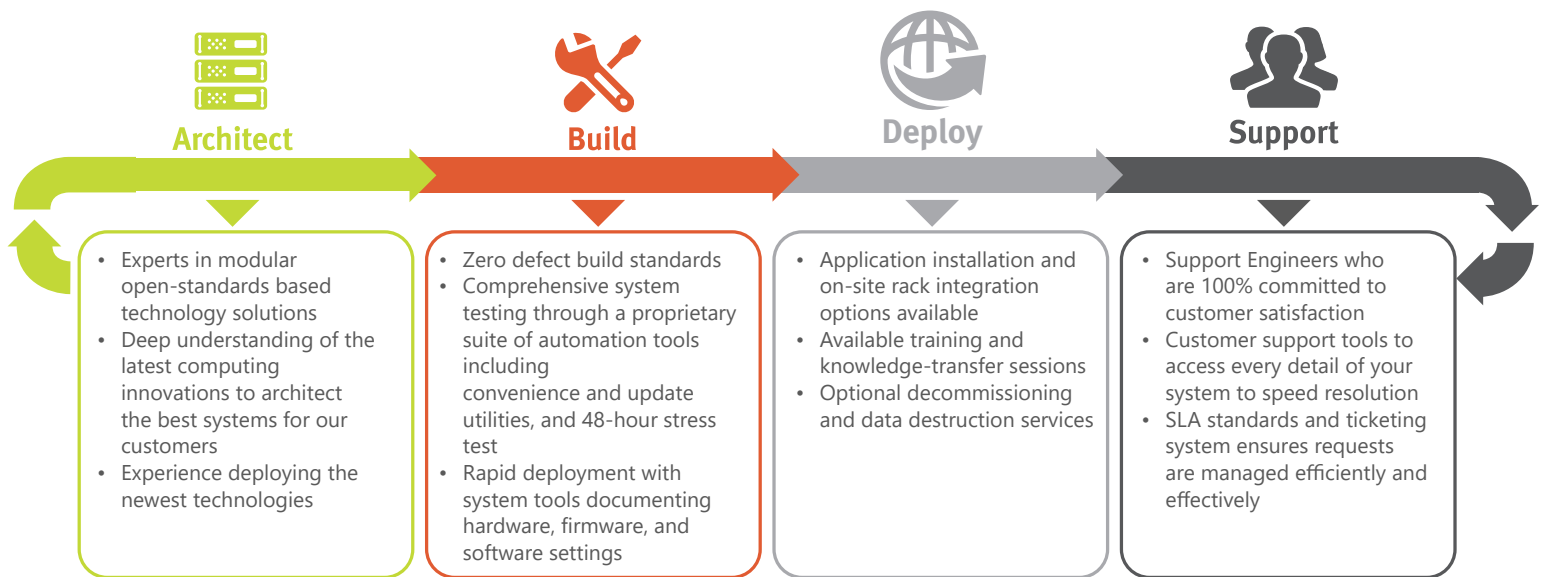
Architect

Build

Deploy

Support

- Experts in modular open-standards based technology solutions
- Deep understanding of the latest computing innovations to architect the best systems for our customers
- Experience deploying the newest technologies

- Zero defect build standards
- Comprehensive system testing through a proprietary suite of automation tools including convenience and update utilities, and 48-hour stress test
- Rapid deployment with system tools documenting hardware, firmware, and software settings

- Application installation and on-site rack integration options available
- Available training and knowledge-transfer sessions
- Optional decommissioning and data destruction services

- Support Engineers who are 100% committed to customer satisfaction
- Customer support tools to access every detail of your system to speed resolution
- SLA standards and ticketing system ensures requests are managed efficiently and effectively